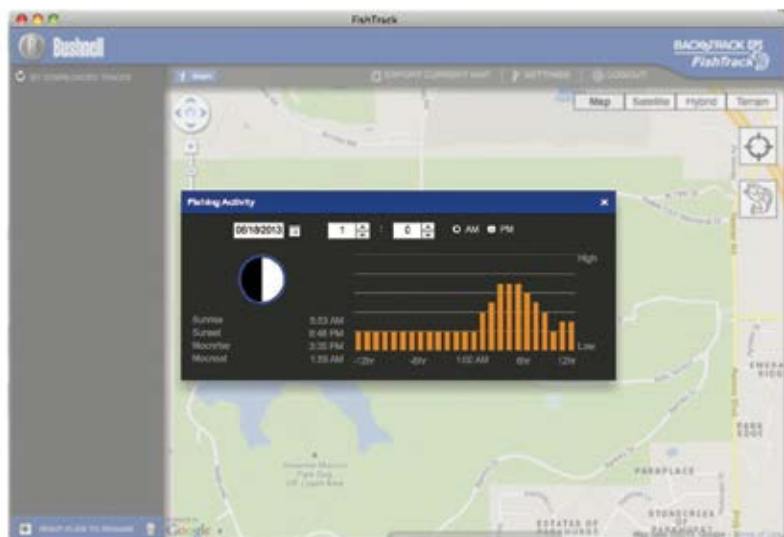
FishTrack

Bushnell

BACKTRACK FishTrack

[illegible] DOWNLOADED TRACKS

EXPORT CURRENT MAP | SETTINGS | LOGOUT

Map | Satellite | Hybrid | Terrain

Fishing Activity

06/18/2013

1 : 0

AM PM

High

Low

Sunrise 5:53 AM
Sunset 8:48 PM
Moonrise 3:35 PM
Moonset 1:59 AM

-12hr -6hr 1:00 AM 6hr 12hr

PARAPLACE

ESTATES OF

STONECREEK

EMERA RIDG

EDGE

Google

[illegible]